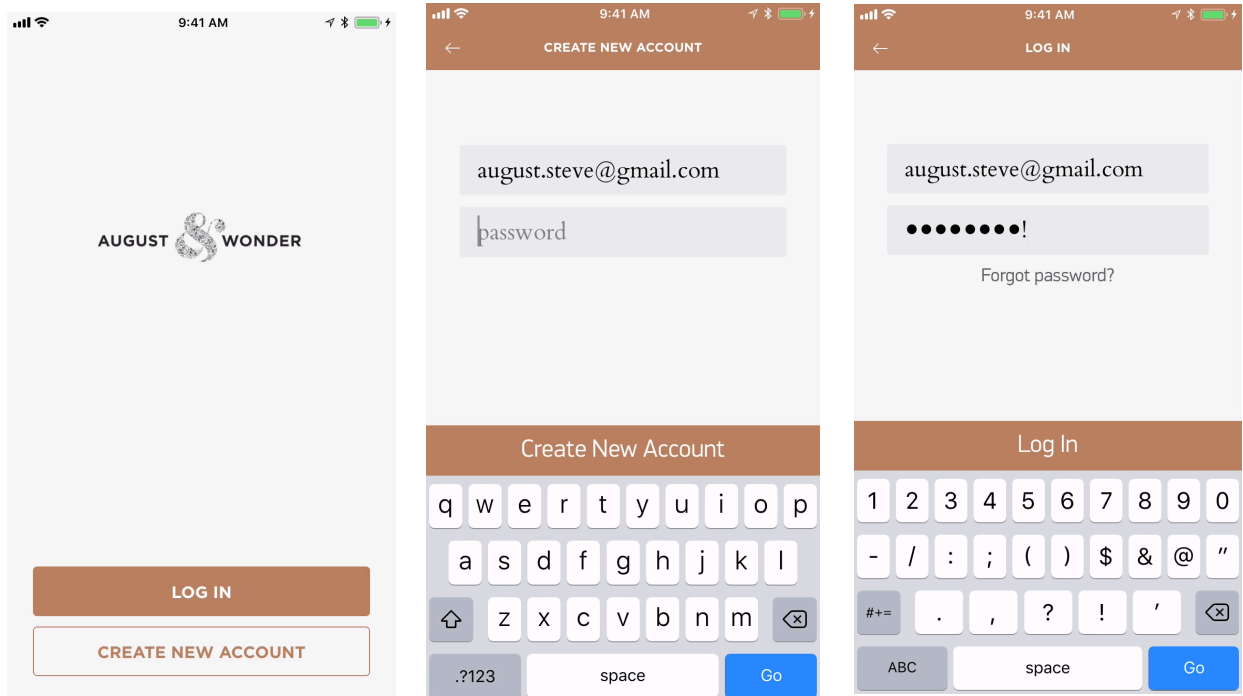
9:41 AM

AUGUST & WONDER

LOG IN

CREATE NEW ACCOUNT

9:41 AM

←

CREATE NEW ACCOUNT

august.steve@gmail.com

password

Create New Account

q w e r t y u i o p

a s d f g h j k l

z x c v b n m

.?123 space Go

9:41 AM

←

LOG IN

august.steve@gmail.com

••••••••!

Forgot password?

Log In

1 2 3 4 5 6 7 8 9 0

- / : ; ( ) $ & @ "

#+= . , ? ! '

ABC space Go